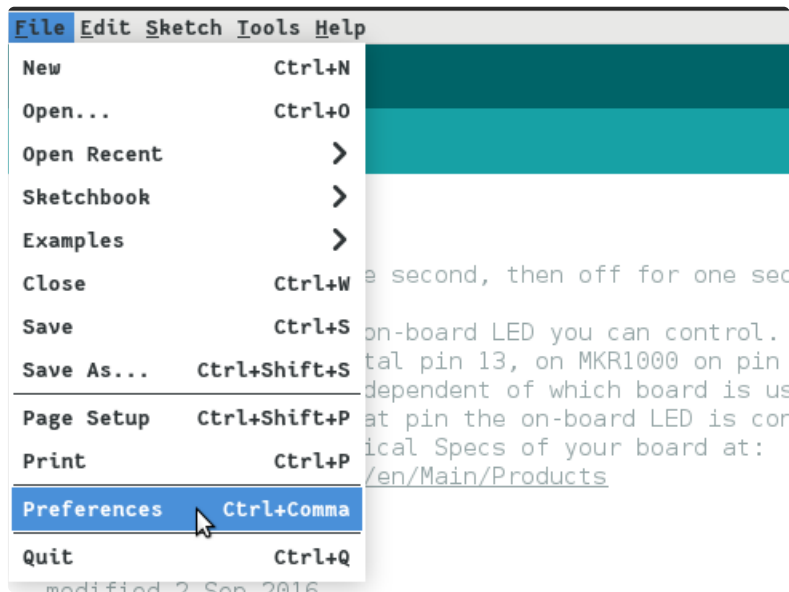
File Edit Sketch Tools Help

New Ctrl+N
Open... Ctrl+O
Open Recent
Sketchbook
Examples
Close Ctrl+W
Save Ctrl+S
Save As... Ctrl+Shift+S
Page Setup Ctrl+Shift+P
Print Ctrl+P
Preferences Ctrl+Comma
Quit Ctrl+Q

e second, then off for one sec
on-board LED you can control.
tal pin 13, on MKR1000 on pin
dependent of which board is us
at pin the on-board LED is con
ical Specs of your board at:
/en/Main/Products

modified 2 Sep 2016